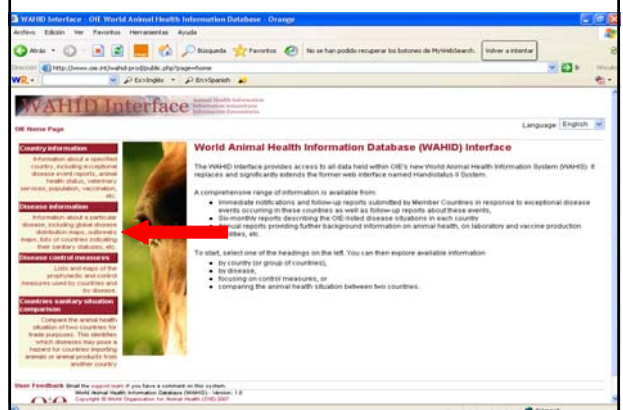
WAHID Interface - OIE World Animal Health Information Database - Orange

Archivo Edición Ver Favoritos Herramientas Ayuda

Atrás Búsqueda Favoritos No se han podido recuperar los botones de MyWebSearch. Volver a intentar

Dirección http://www.oie.int/wahid-prod/public.php?page=home

En:Inglés En:Spanish

WAHID Interface Animal Health Information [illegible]

OIE Home Page

Language: English

Country information
Information about a specified country, including exceptional disease event reports, animal health status, veterinary services, population, vaccination, etc.

Disease information
Information about a particular disease, including global disease distribution maps, outbreaks maps, lists of countries indicating their sanitary statuses, etc.

Disease control measures
Lists and maps of the prophylactic and control measures used by countries and by disease.

Countries sanitary situation comparison
Compare the animal health situation of two countries for trade purposes. This identifies which diseases may pose a hazard for countries importing animals or animal products from another country

World Animal Health Information Database (WAHID) Interface

The WAHID Interface provides access to all data held within OIE's new World Animal Health Information System (WAHIS). It replaces and significantly extends the former web interface named Handistatus II System.

A comprehensive range of information is available from:
• Immediate notifications and follow-up reports submitted by Member Countries in response to exceptional disease events occurring in these countries as well as follow-up reports about these events,
• Six-monthly reports describing the OIE-listed disease situations in each country
• Annual reports providing further background information on animal health, on laboratory and vaccine production facilities, etc.

To start, select one of the headings on the left. You can then explore available information
• by country (or group of countries),
• by disease,
• focusing on control measures, or
• comparing the animal health situation between two countries.

User Feedback Email the support team if you have a comment on this system.
World Animal Health Information Database (WAHID) - Version: 1.0
Copyright © World Organisation for Animal Health (OIE) 2007

Internet